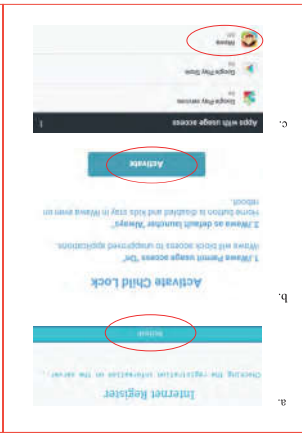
a.

Internet Register

Checking the registration information on the server ...

Retry

b.

Activate Child Lock

1.iWawa Parent usage access "On"
iWawa will block access to unapproved applications.

2.iWawa as default launcher "Always"
Home button is disabled and kids stay in iWawa even on reboot.

Activate

c.

Apps with usage access

Google Play services
On

Google Play Store
On

iWawa
On